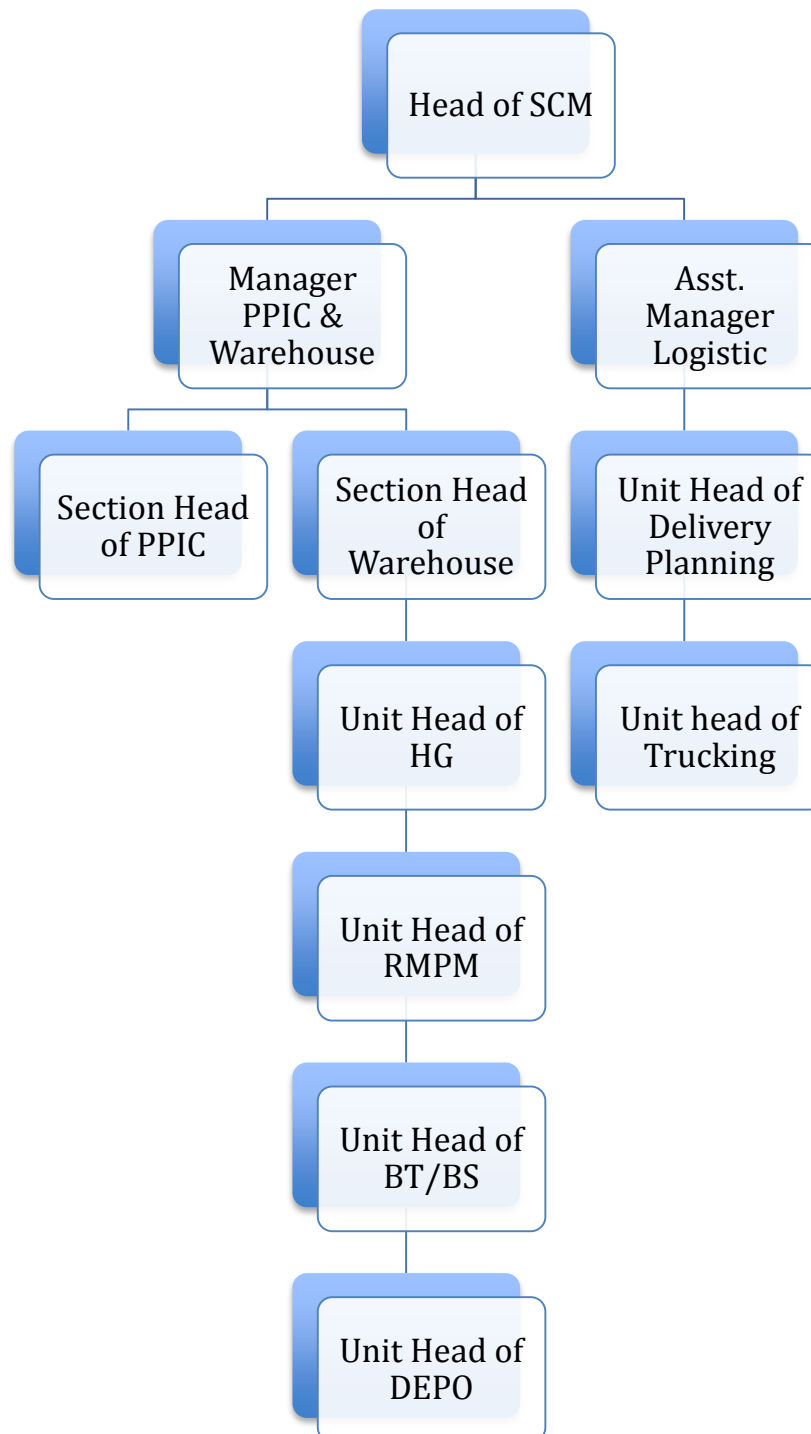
Head of SCM

Manager PPIC & Warehouse

Asst. Manager Logistic

Section Head of PPIC

Section Head of Warehouse

Unit Head of Delivery Planning

Unit Head of HG

Unit head of Trucking

Unit Head of RMPM

Unit Head of BT/BS

Unit Head of DEPO